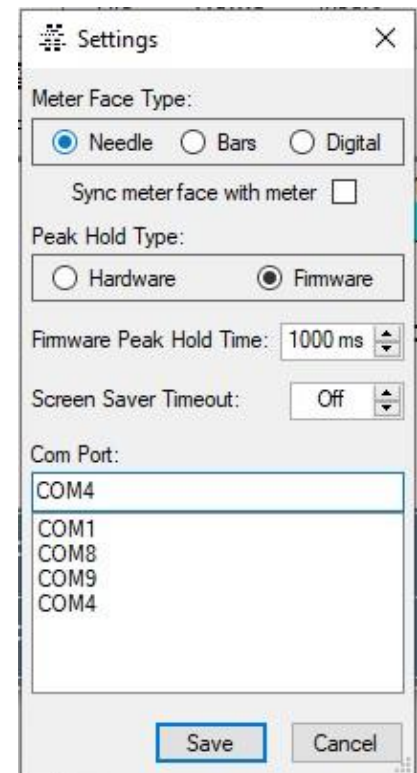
Settings

Meter Face Type:

Needle Bars Digital

Sync meter face with meter

Peak Hold Type:

Hardware Firmware

Firmware Peak Hold Time: 1000 ms

Screen Saver Timeout: Off

Com Port:

COM4

COM1
COM8
COM9
COM4

Save Cancel